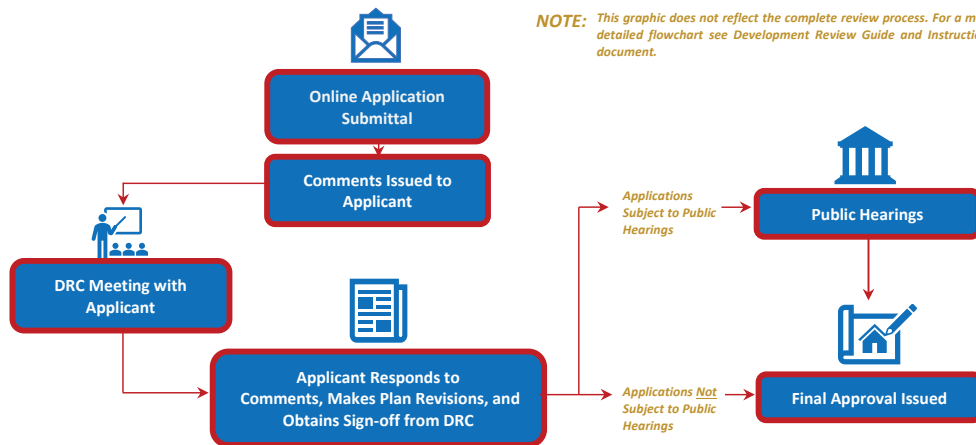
NOTE: This graphic does not reflect the complete review process. For a m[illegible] detailed flowchart see Development Review Guide and Instructi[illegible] document.

Online Application Submittal

Comments Issued to Applicant

DRC Meeting with Applicant

Applicant Responds to Comments, Makes Plan Revisions, and Obtains Sign-off from DRC

Applications Subject to Public Hearings

Public Hearings

Applications Not Subject to Public Hearings

Final Approval Issued